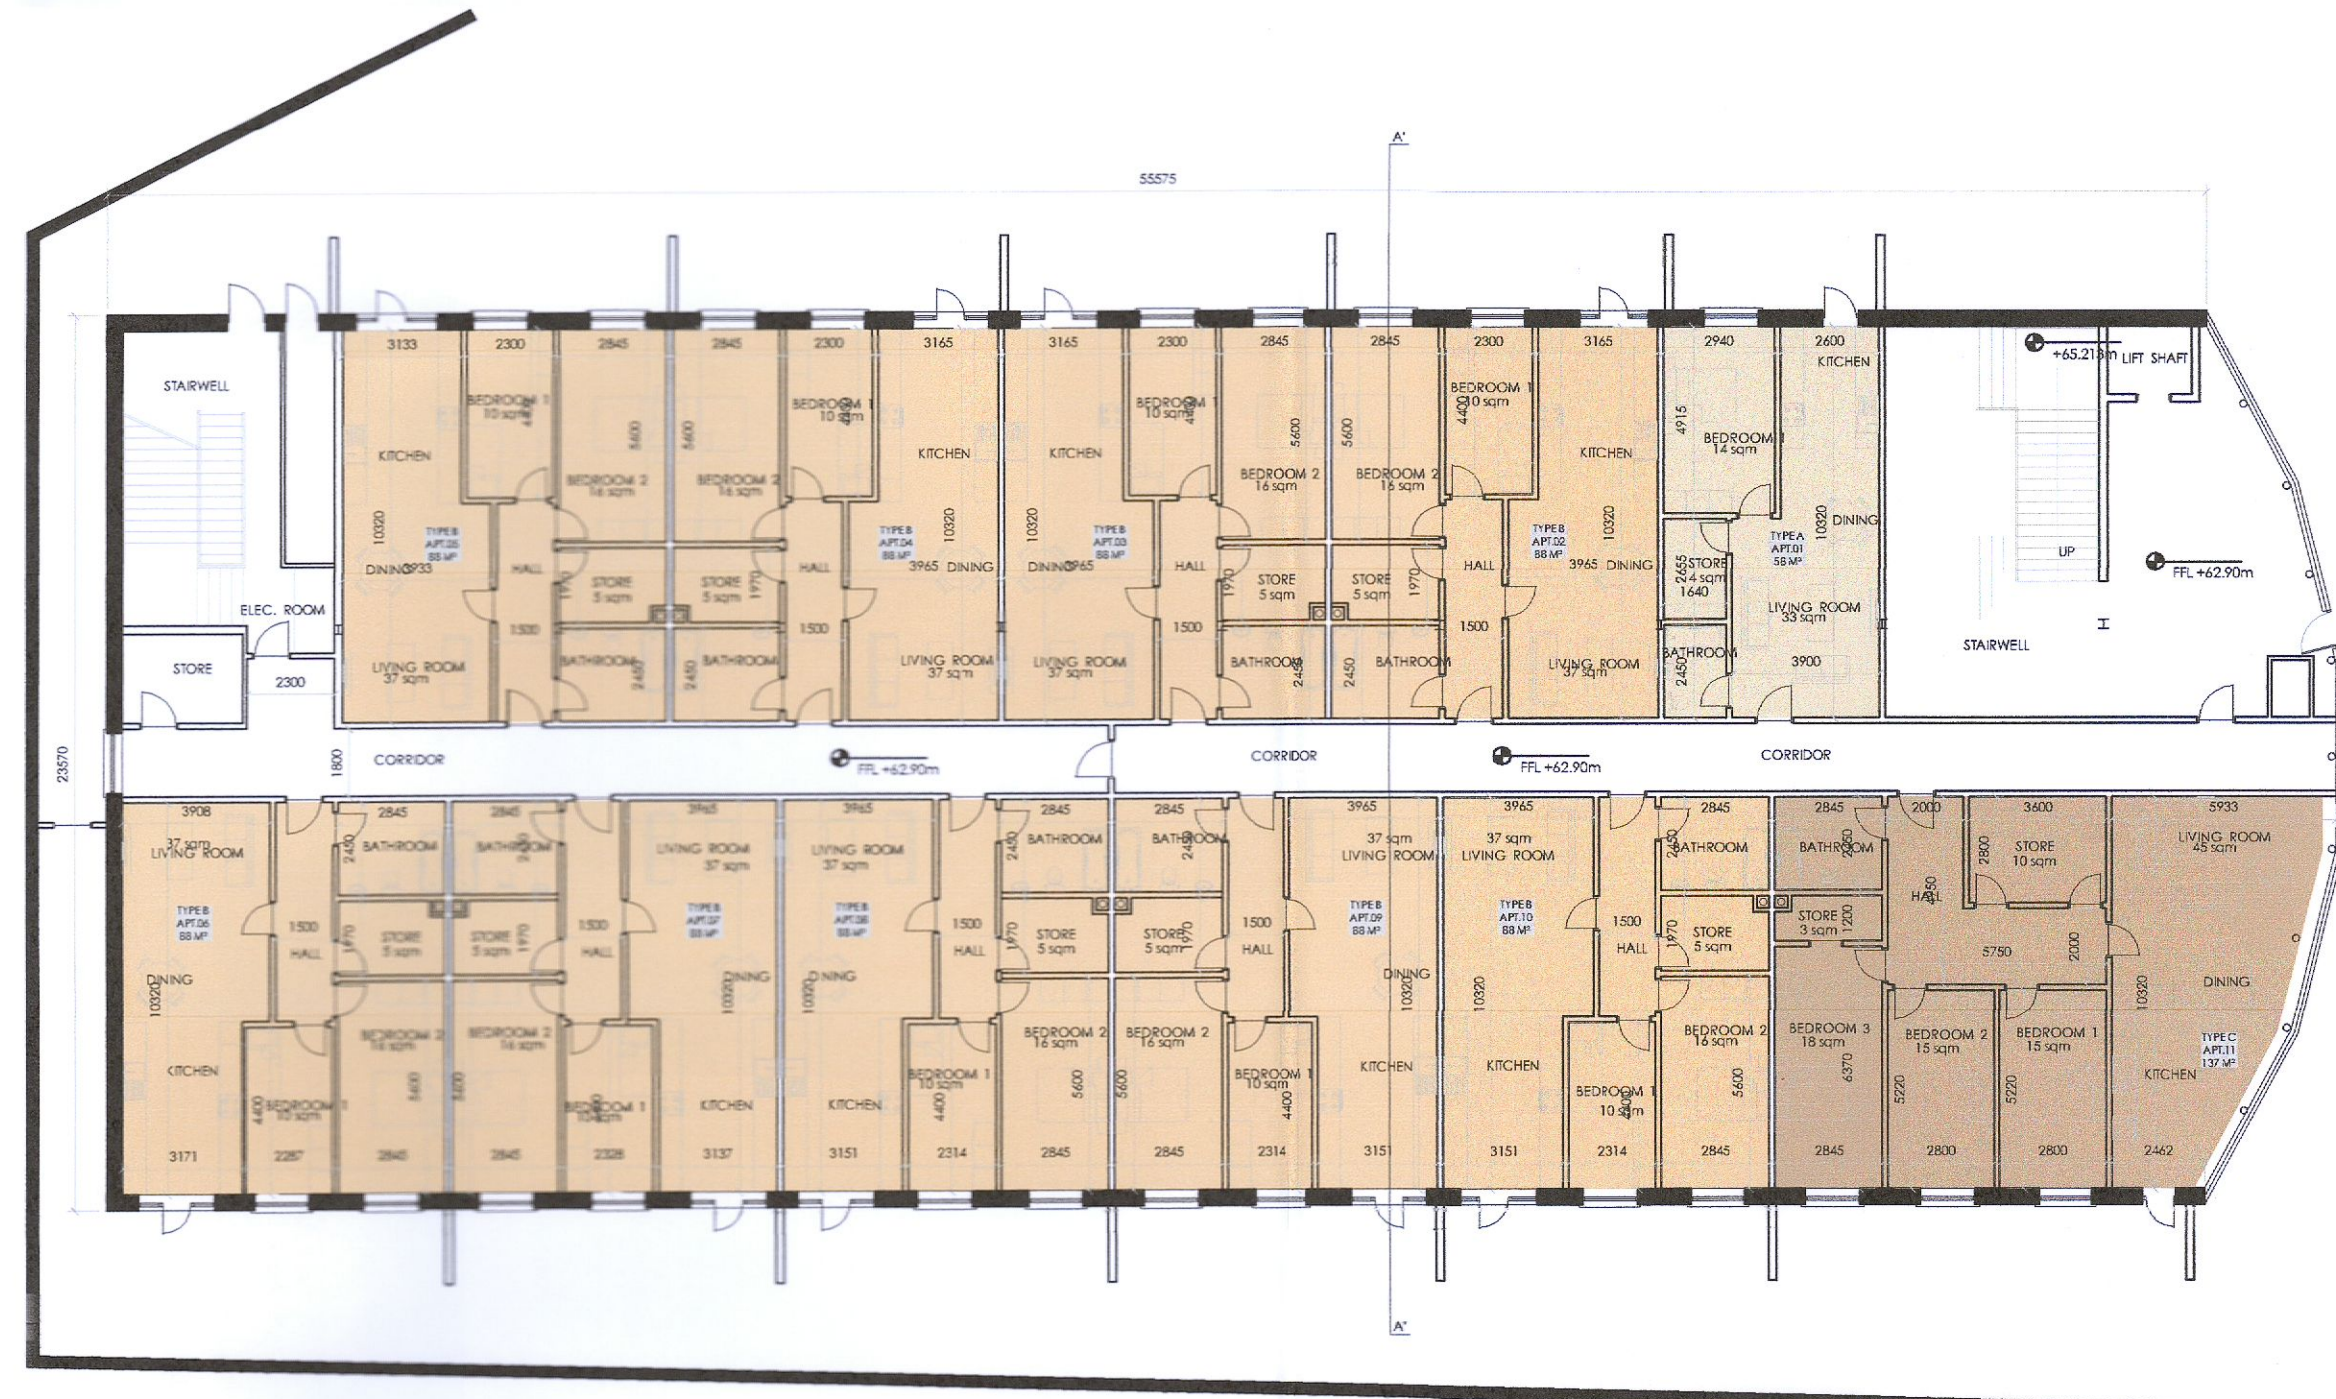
A'

55575

STAIRWELL

ELEC. ROOM

STORE

2300

3133 2300 2845 2845 2300 3165 3165 2300 2845 2845 2300 3165 2940 2600

KITCHEN

BEDROOM 1 10 sqm

BEDROOM 2 16 sqm

BEDROOM 2 16 sqm

BEDROOM 1 10 sqm

KITCHEN

KITCHEN

BEDROOM 1 10 sqm

BEDROOM 2 16 sqm

BEDROOM 2 16 sqm

BEDROOM 1 10 sqm

KITCHEN

BEDROOM 1 14 sqm

KITCHEN

DINING

TYPE B APT.05 88 M²

TYPE B APT.04 88 M²

TYPE B APT.03 88 M²

TYPE B APT.02 88 M²

TYPE A APT.01 58 M²

DINING 3933

HALL

STORE 5 sqm

STORE 5 sqm

HALL

3965 DINING

DINING 3965

HALL

STORE 5 sqm

STORE 5 sqm

HALL

3965 DINING

STORE 4 sqm 1640

LIVING ROOM 33 sqm

LIVING ROOM 37 sqm

BATHROOM

BATHROOM

LIVING ROOM 37 sqm

LIVING ROOM 37 sqm

BATHROOM

BATHROOM

LIVING ROOM 37 sqm

BATHROOM

3900

+65.215m LIFT SHAFT

UP

FFL +62.90m

STAIRWELL

CORRIDOR

FFL +62.90m

CORRIDOR

FFL +62.90m

CORRIDOR

23570

1800

3908 2845 2845 3965 3965 2845 2845 3965 3965 2845 2845 2000 3600 5933

37 sqm LIVING ROOM

BATHROOM

BATHROOM

LIVING ROOM 37 sqm

LIVING ROOM 37 sqm

BATHROOM

BATHROOM

37 sqm LIVING ROOM

37 sqm LIVING ROOM

BATHROOM

BATHROOM

STORE 10 sqm

LIVING ROOM 45 sqm

TYPE B APT.06 88 M²

HALL

STORE 5 sqm

STORE 5 sqm

HALL

TYPE B APT.07 88 M²

TYPE B APT.08 88 M²

HALL

STORE 5 sqm

STORE 5 sqm

HALL

TYPE B APT.09 88 M²

TYPE B APT.10 88 M²

HALL

STORE 5 sqm

STORE 3 sqm

HALL

5750

DINING

DINING

DINING

DINING

DINING

DINING

KITCHEN

BEDROOM 1 10 sqm

BEDROOM 2 16 sqm

BEDROOM 2 16 sqm

BEDROOM 1 10 sqm

KITCHEN

KITCHEN

BEDROOM 1 10 sqm

BEDROOM 2 16 sqm

BEDROOM 2 16 sqm

BEDROOM 1 10 sqm

KITCHEN

KITCHEN

BEDROOM 1 10 sqm

BEDROOM 2 16 sqm

BEDROOM 3 18 sqm

BEDROOM 2 15 sqm

BEDROOM 1 15 sqm

TYPE C APT.11 137 M²

KITCHEN

3171 2287 2845 2845 2328 3137 3151 2314 2845 2845 2314 3151 3151 2314 2845 2845 2800 2800 2462

A'